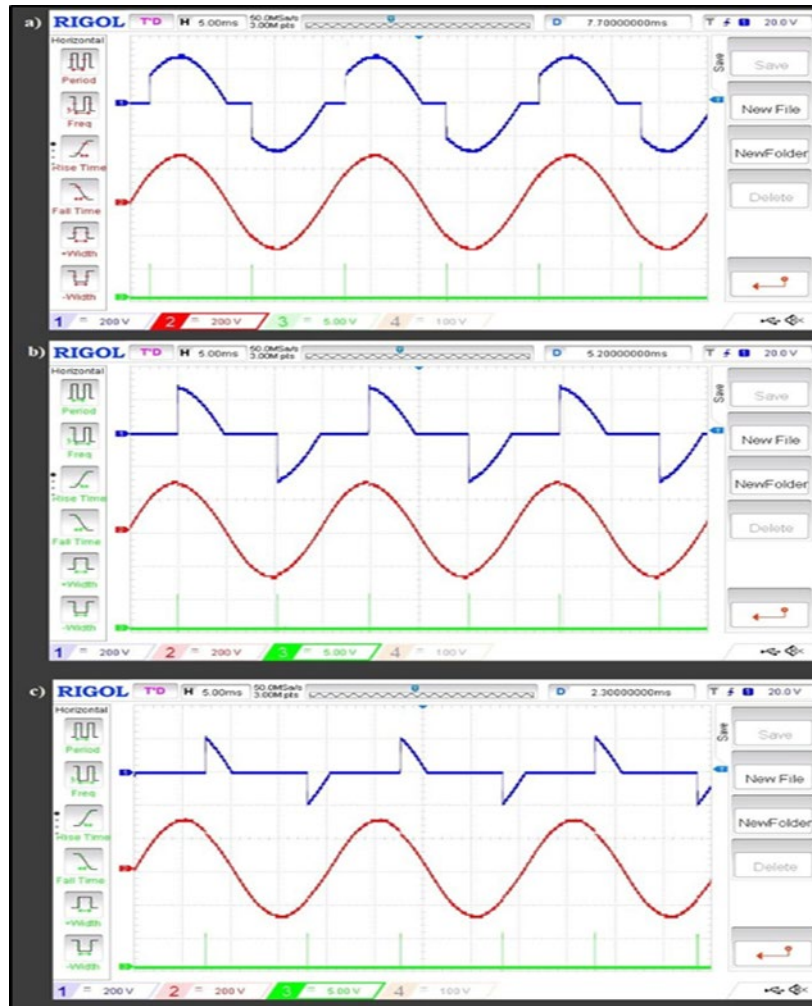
a) RIGOL T'D H 5.00ms 50.0MSa/s 3.00M pts D 7.70000000ms T 20.0 V

Horizontal
Period
Freq
Rise Time
Fall Time
+Width
-Width

Save
Save
New File
NewFolder
Delete

1 = 200 V 2 = 200 V 3 = 5.00 V 4 = 100 V

b) RIGOL T'D H 5.00ms 50.0MSa/s 3.00M pts D 5.20000000ms T 20.0 V

Horizontal
Period
Freq
Rise Time
Fall Time
+Width
-Width

Save
Save
New File
NewFolder
Delete

1 = 200 V 2 = 200 V 3 = 5.00 V 4 = 100 V

c) RIGOL T'D H 5.00ms 50.0MSa/s 3.00M pts D 2.30000000ms T 20.0 V

Horizontal
Period
Freq
Rise Time
Fall Time
+Width
-Width

Save
Save
New File
NewFolder
Delete

1 = 200 V 2 = 200 V 3 = 5.00 V 4 = 100 V